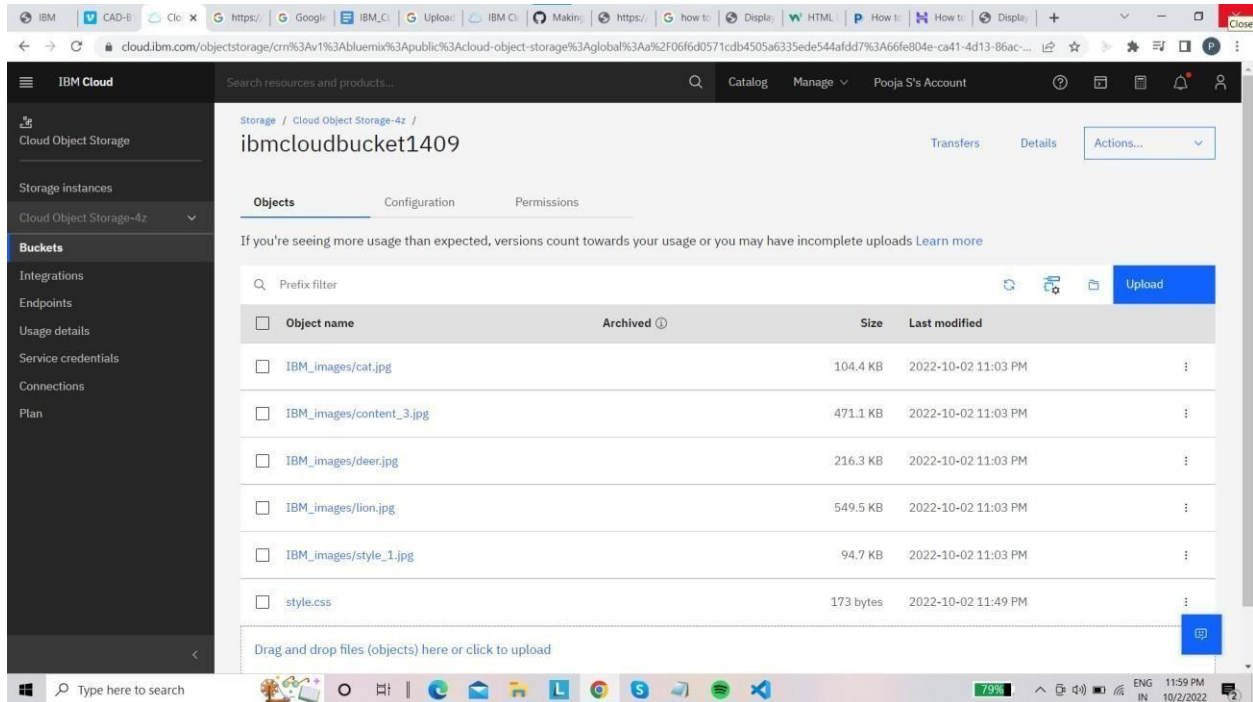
IBM | CAD-B | Clo × | https:// | Google | IBM_C | Upload | IBM C | Making | https:// | how to | Display | HTML | How to | How to | Display | +

Close

cloud.ibm.com/objectstorage/crn%3Av1%3Abluemix%3Apublic%3Acloud-object-storage%3Aglobal%3Aa%2F06f6d0571cdb4505a6335ede544afdd7%3A66fe804e-ca41-4d13-86ac-...

IBM Cloud

Search resources and products...

Catalog

Manage

Pooja S's Account

Cloud Object Storage

Storage instances

Cloud Object Storage-4z

Buckets

Integrations

Endpoints

Usage details

Service credentials

Connections

Plan

Storage / Cloud Object Storage-4z /

ibmcloudbucket1409

Transfers

Details

Actions...

Objects

Configuration

Permissions

If you're seeing more usage than expected, versions count towards your usage or you may have incomplete uploads Learn more

Prefix filter

Upload

| Object name | Archived | Size | Last modified |
|---|---|---|---|
| IBM_images/cat.jpg | | 104.4 KB | 2022-10-02 11:03 PM |
| IBM_images/content_3.jpg | | 471.1 KB | 2022-10-02 11:03 PM |
| IBM_images/deer.jpg | | 216.3 KB | 2022-10-02 11:03 PM |
| IBM_images/lion.jpg | | 549.5 KB | 2022-10-02 11:03 PM |
| IBM_images/style_1.jpg | | 94.7 KB | 2022-10-02 11:03 PM |
| style.css | | 173 bytes | 2022-10-02 11:49 PM |

Drag and drop files (objects) here or click to upload

Type here to search

79%

ENG IN

11:59 PM 10/2/2022

2